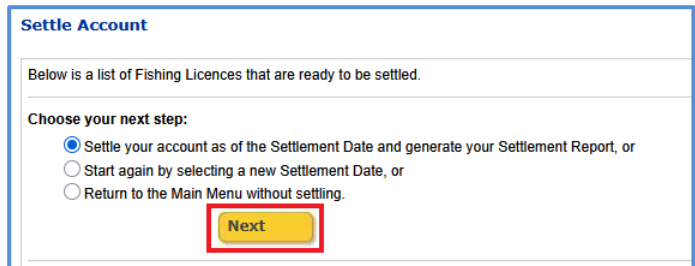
Settle Account

Below is a list of Fishing Licences that are ready to be settled.

Choose your next step:

Settle your account as of the Settlement Date and generate your Settlement Report, or

Start again by selecting a new Settlement Date, or

Return to the Main Menu without settling.

Next